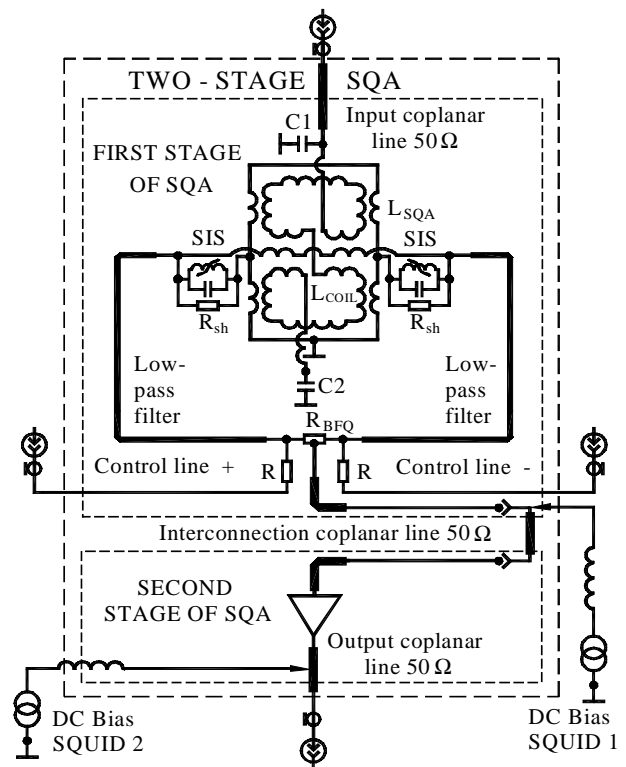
TWO - STAGE SQA

Input coplanar line 50 Ω

C1

FIRST STAGE OF SQA

$L_{SQA}$

SIS

SIS

$L_{COIL}$

$R_{sh}$

$R_{sh}$

Low-pass filter

Low-pass filter

C2

$R_{BFQ}$

Control line +

R

R

Control line -

Interconnection coplanar line 50 Ω

SECOND STAGE OF SQA

Output coplanar line 50 Ω

DC Bias SQUID 2

DC Bias SQUID 1